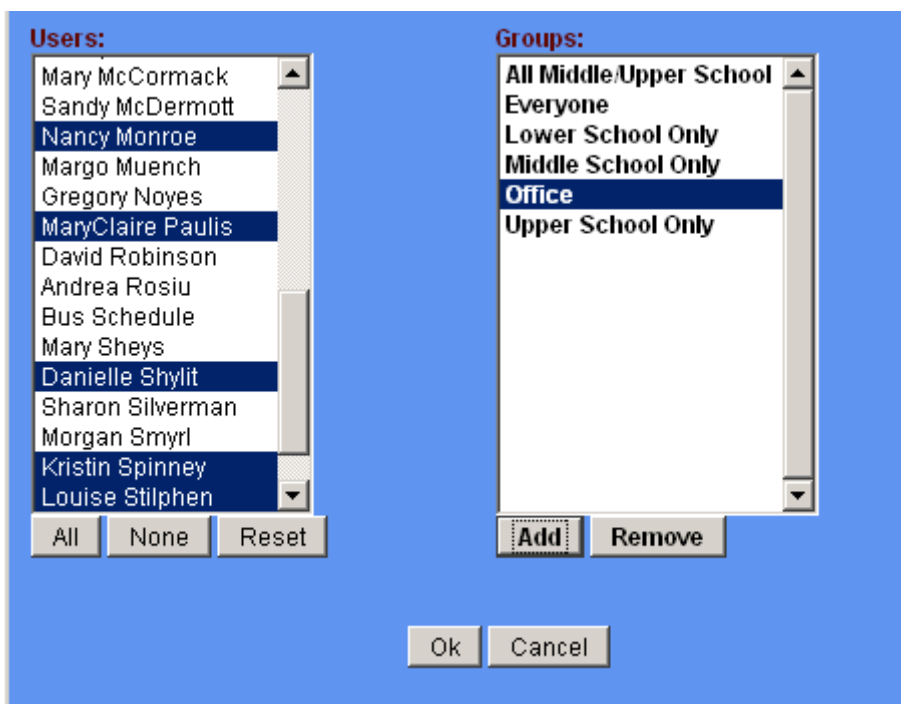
Users:

Mary McCormack
Sandy McDermott
Nancy Monroe
Margo Muench
Gregory Noyes
MaryClaire Paulis
David Robinson
Andrea Rosiu
Bus Schedule
Mary Sheys
Danielle Shylit
Sharon Silverman
Morgan Smyrl
Kristin Spinney
Louise Stilphen

All None Reset

Groups:

All Middle/Upper School
Everyone
Lower School Only
Middle School Only
Office
Upper School Only

Add Remove

Ok Cancel